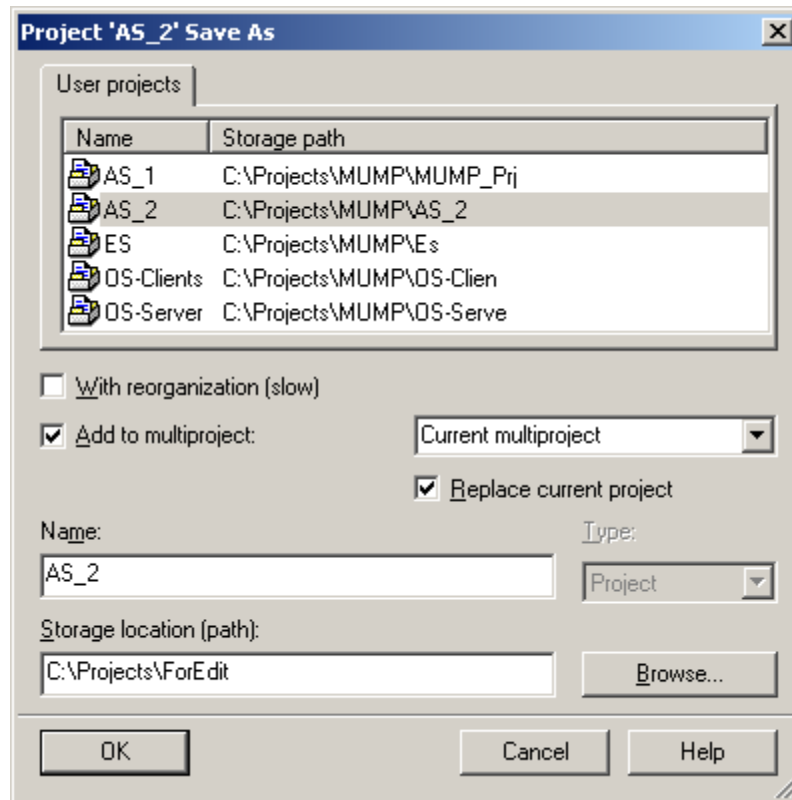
Project 'AS_2' Save As

User projects

| Name | Storage path |
|---|---|
| AS_1 | C:\Projects\MUMP\MUMP_Prj |
| AS_2 | C:\Projects\MUMP\AS_2 |
| ES | C:\Projects\MUMP\Es |
| OS-Clients | C:\Projects\MUMP\OS-Clien |
| OS-Server | C:\Projects\MUMP\OS-Serve |

With reorganization (slow)

Add to multiproject:

Current multiproject

Replace current project

Name:

AS_2

Type:

Project

Storage location (path):

C:\Projects\ForEdit

Browse...

OK

Cancel

Help